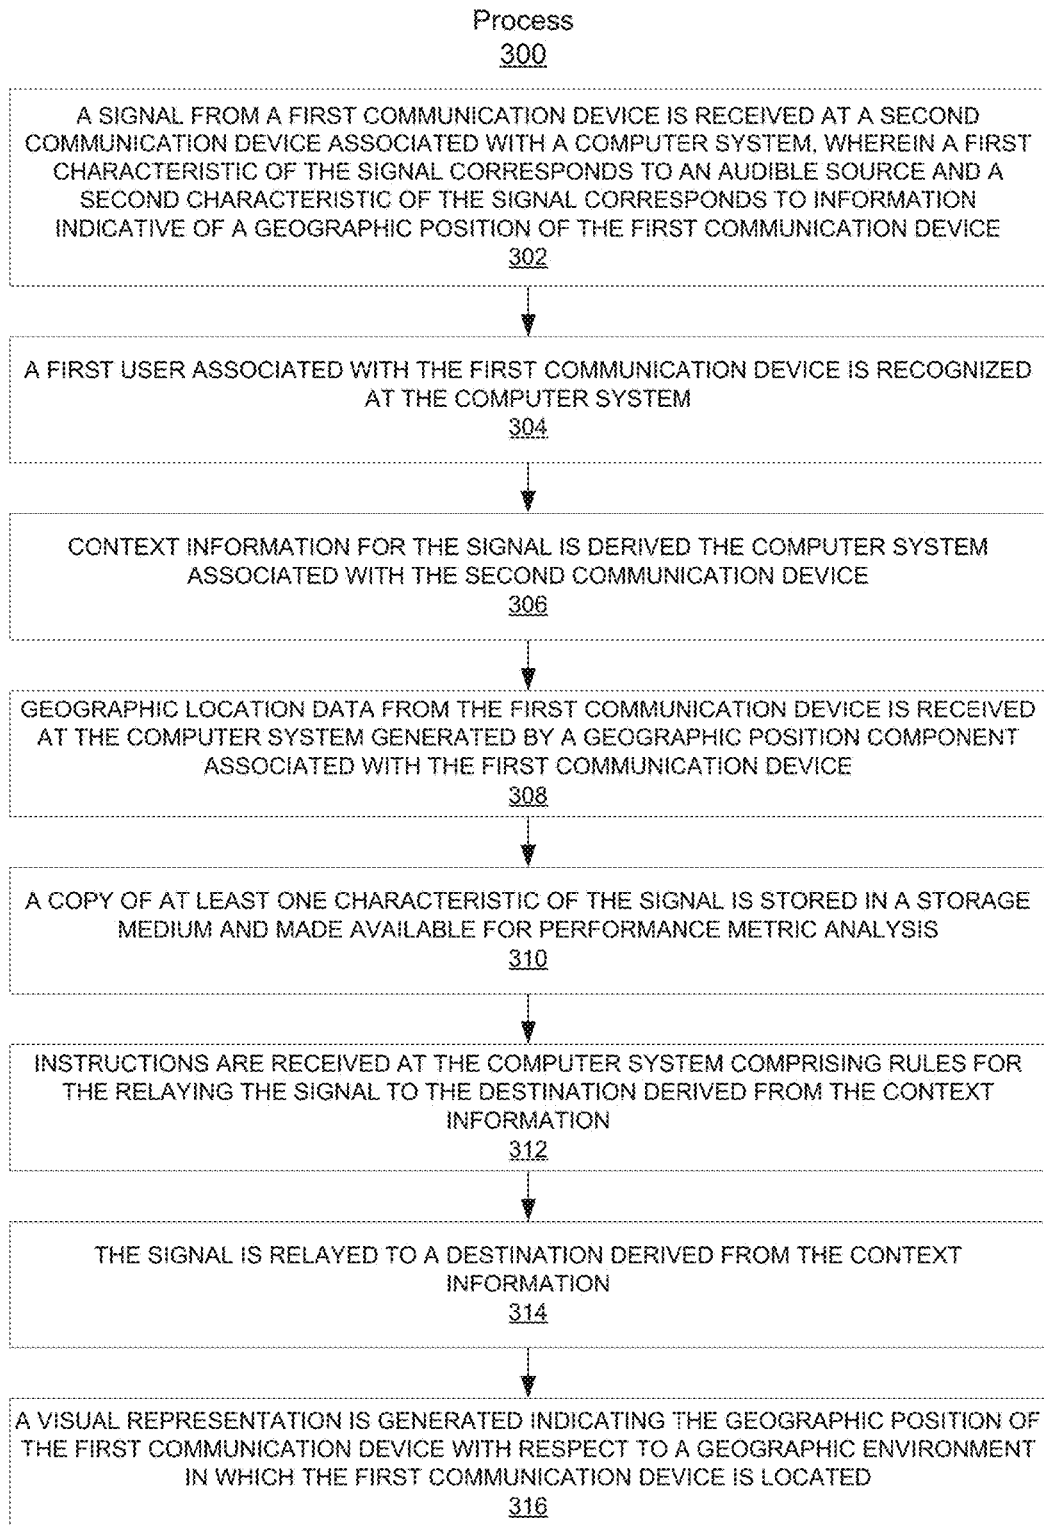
Process
300

A SIGNAL FROM A FIRST COMMUNICATION DEVICE IS RECEIVED AT A SECOND COMMUNICATION DEVICE ASSOCIATED WITH A COMPUTER SYSTEM, WHEREIN A FIRST CHARACTERISTIC OF THE SIGNAL CORRESPONDS TO AN AUDIBLE SOURCE AND A SECOND CHARACTERISTIC OF THE SIGNAL CORRESPONDS TO INFORMATION INDICATIVE OF A GEOGRAPHIC POSITION OF THE FIRST COMMUNICATION DEVICE
302

A FIRST USER ASSOCIATED WITH THE FIRST COMMUNICATION DEVICE IS RECOGNIZED AT THE COMPUTER SYSTEM
304

CONTEXT INFORMATION FOR THE SIGNAL IS DERIVED THE COMPUTER SYSTEM ASSOCIATED WITH THE SECOND COMMUNICATION DEVICE
306

GEOGRAPHIC LOCATION DATA FROM THE FIRST COMMUNICATION DEVICE IS RECEIVED AT THE COMPUTER SYSTEM GENERATED BY A GEOGRAPHIC POSITION COMPONENT ASSOCIATED WITH THE FIRST COMMUNICATION DEVICE
308

A COPY OF AT LEAST ONE CHARACTERISTIC OF THE SIGNAL IS STORED IN A STORAGE MEDIUM AND MADE AVAILABLE FOR PERFORMANCE METRIC ANALYSIS
310

INSTRUCTIONS ARE RECEIVED AT THE COMPUTER SYSTEM COMPRISING RULES FOR THE RELAYING THE SIGNAL TO THE DESTINATION DERIVED FROM THE CONTEXT INFORMATION
312

THE SIGNAL IS RELAYED TO A DESTINATION DERIVED FROM THE CONTEXT INFORMATION
314

A VISUAL REPRESENTATION IS GENERATED INDICATING THE GEOGRAPHIC POSITION OF THE FIRST COMMUNICATION DEVICE WITH RESPECT TO A GEOGRAPHIC ENVIRONMENT IN WHICH THE FIRST COMMUNICATION DEVICE IS LOCATED
316